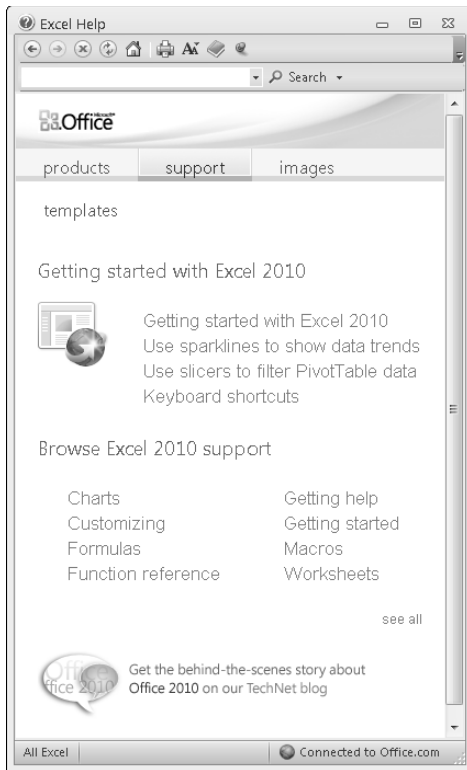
Excel Help

Search

Microsoft Office

products support images

templates

Getting started with Excel 2010

Getting started with Excel 2010
Use sparklines to show data trends
Use slicers to filter PivotTable data
Keyboard shortcuts

Browse Excel 2010 support

| Charts | Getting help |
|---|---|
| Customizing | Getting started |
| Formulas | Macros |
| Function reference | Worksheets |

see all

Office 2010

Get the behind-the-scenes story about Office 2010 on our TechNet blog

All Excel

Connected to Office.com